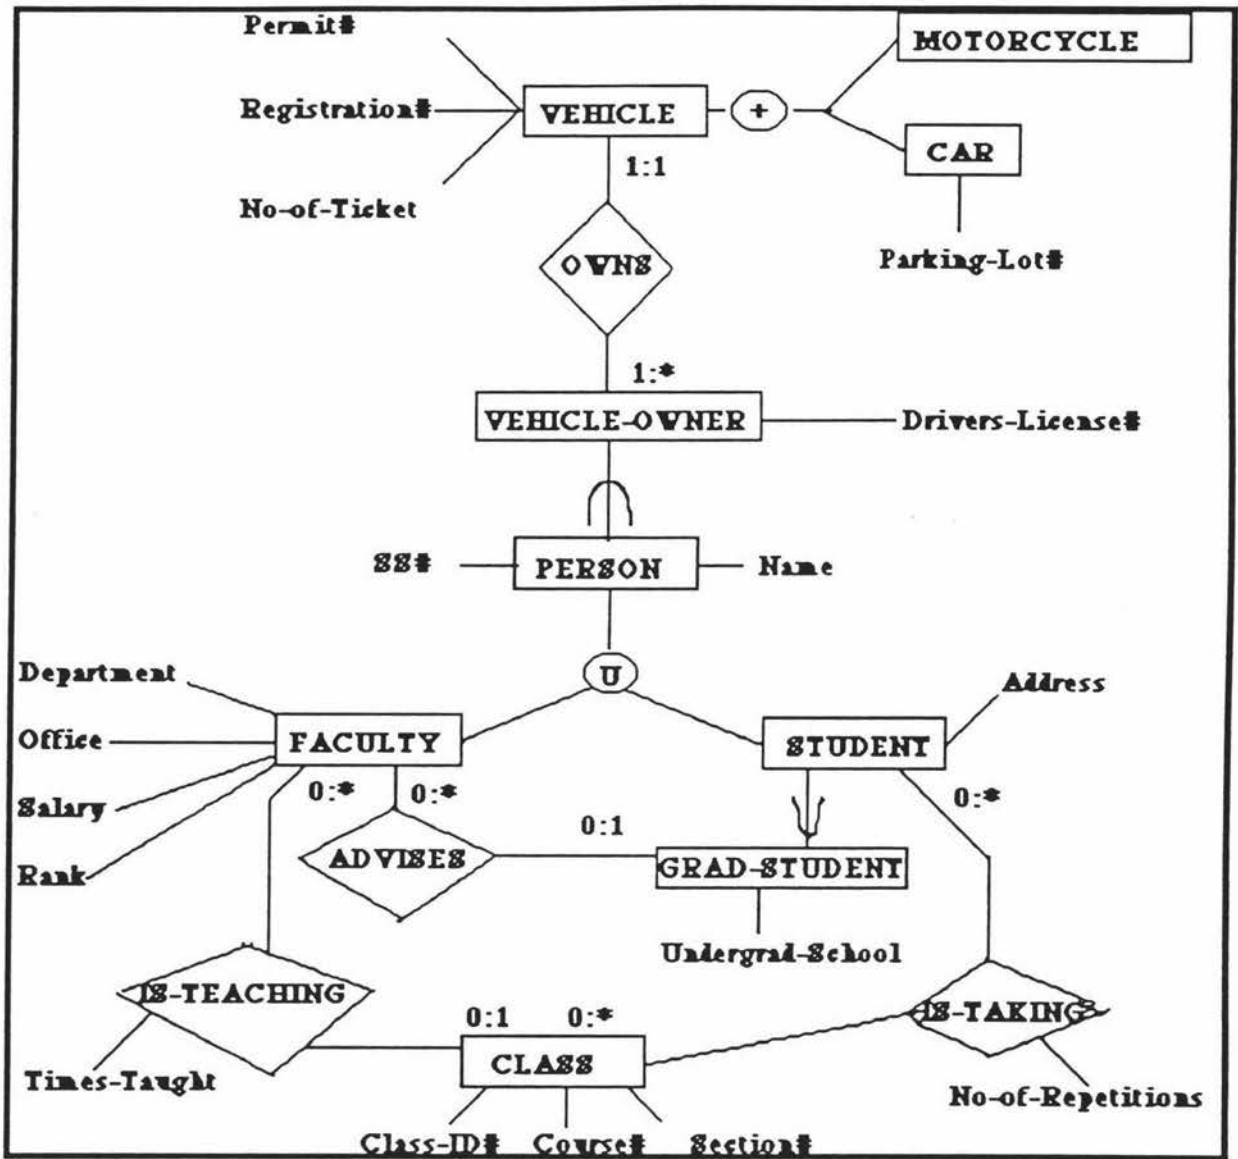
Permit#

MOTORCYCLE

Registration#

VEHICLE

+

CAR

1:1

No-of-Ticket

OWNS

Parking-Lot#

1:*

VEHICLE-OWNER

Drivers-License#

SS#

PERSON

Name

U

Department

Address

Office

FACULTY

STUDENT

0:*

0:*

0:*

Salary

0:1

ADVISES

GRAD-STUDENT

Rank

Undergrad-School

IS-TEACHING

0:1

0:*

IS-TAKING

Times-Taught

CLASS

No-of-Repetitions

Class-ID#

Course#

Section#